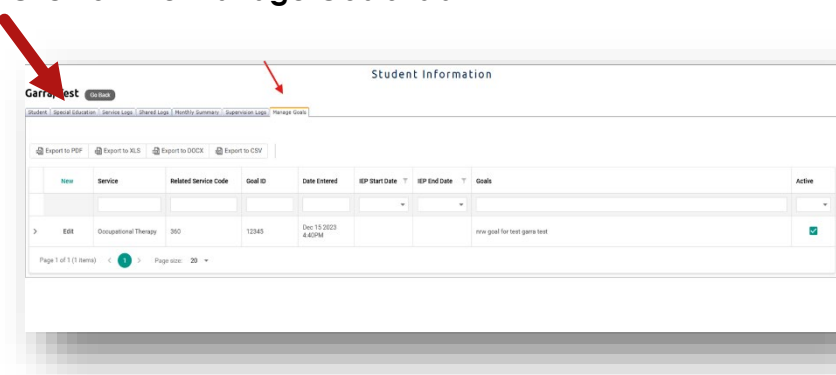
Student Information

Garra Test Go Back

Student | Special Education | Service Logs | Shared Logs | Monthly Summary | Supervision Logs | Manage Goals

Export to PDF Export to XLS Export to DOCX Export to CSV

| | New | Service | Related Service Code | Goal ID | Date Entered | IEP Start Date | IEP End Date | Goals | Active |
|---|---|---|---|---|---|---|---|---|---|
| > | Edit | Occupational Therapy | 360 | 12345 | Dec 15 2023 4:40PM | | | new goal for test garra test | ✓ |

Page 1 of 1 (1 items) < 1 > Page size: 20